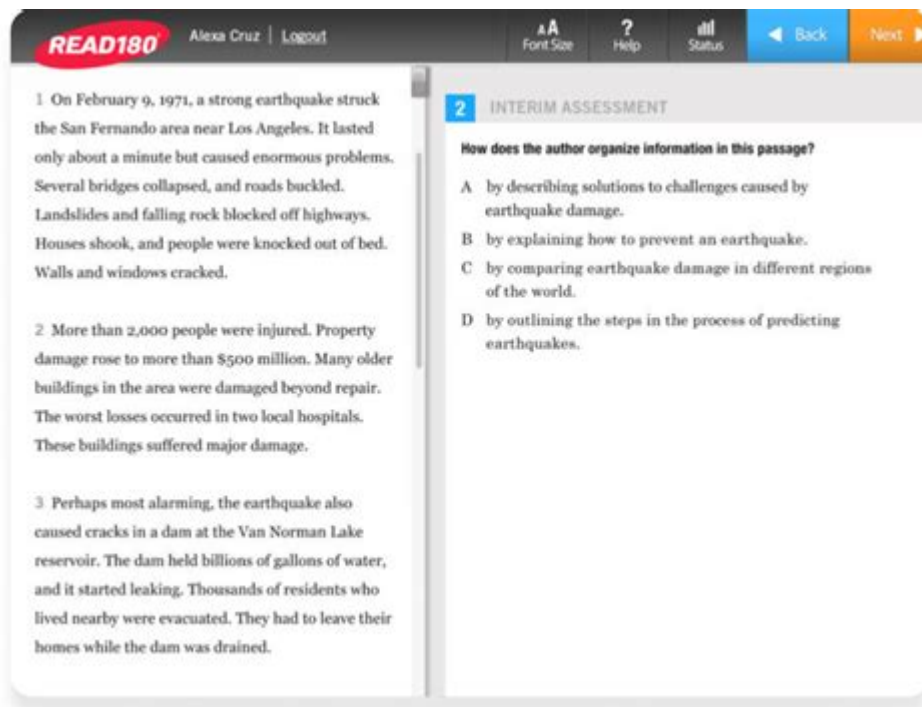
READ180 Alexa Cruz | Logout

AA Font Size ? Help Status ◀ Back Next

1 On February 9, 1971, a strong earthquake struck the San Fernando area near Los Angeles. It lasted only about a minute but caused enormous problems. Several bridges collapsed, and roads buckled. Landslides and falling rock blocked off highways. Houses shook, and people were knocked out of bed. Walls and windows cracked.

2 More than 2,000 people were injured. Property damage rose to more than $500 million. Many older buildings in the area were damaged beyond repair. The worst losses occurred in two local hospitals. These buildings suffered major damage.

3 Perhaps most alarming, the earthquake also caused cracks in a dam at the Van Norman Lake reservoir. The dam held billions of gallons of water, and it started leaking. Thousands of residents who lived nearby were evacuated. They had to leave their homes while the dam was drained.

2 INTERIM ASSESSMENT

How does the author organize information in this passage?

A by describing solutions to challenges caused by earthquake damage.

B by explaining how to prevent an earthquake.

C by comparing earthquake damage in different regions of the world.

D by outlining the steps in the process of predicting earthquakes.